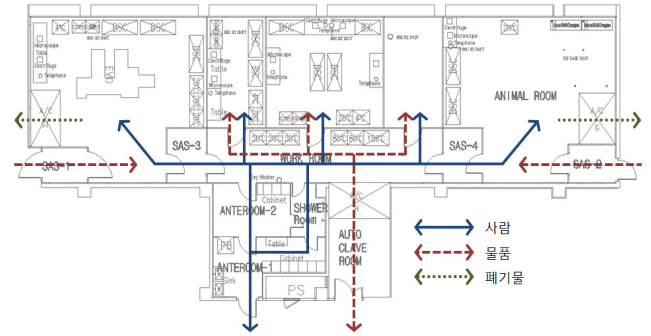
BSC
BSC
BSC
BSC
Centrifuge
Microscope
Telephone
Microscope
Table
Centrifuge
Telephone
Table
Centrifuge
Table
Microscope
Telephone
Table
Telephone
Centrifuge
Microscope
Telephone
IsoBCage
IsoBCage
ANIMAL ROOM
A/C
A/C
SAS-3
SAS-4
SAS-1
SAS-2
WORK ROOM
Key Washer
Cabinet
ANTEROOM-2
SHOWER Room
PB
Table
Cabinet
ANTEROOM-1
Sink
PS
AUTO CLAVE ROOM
사람
물품
폐기물